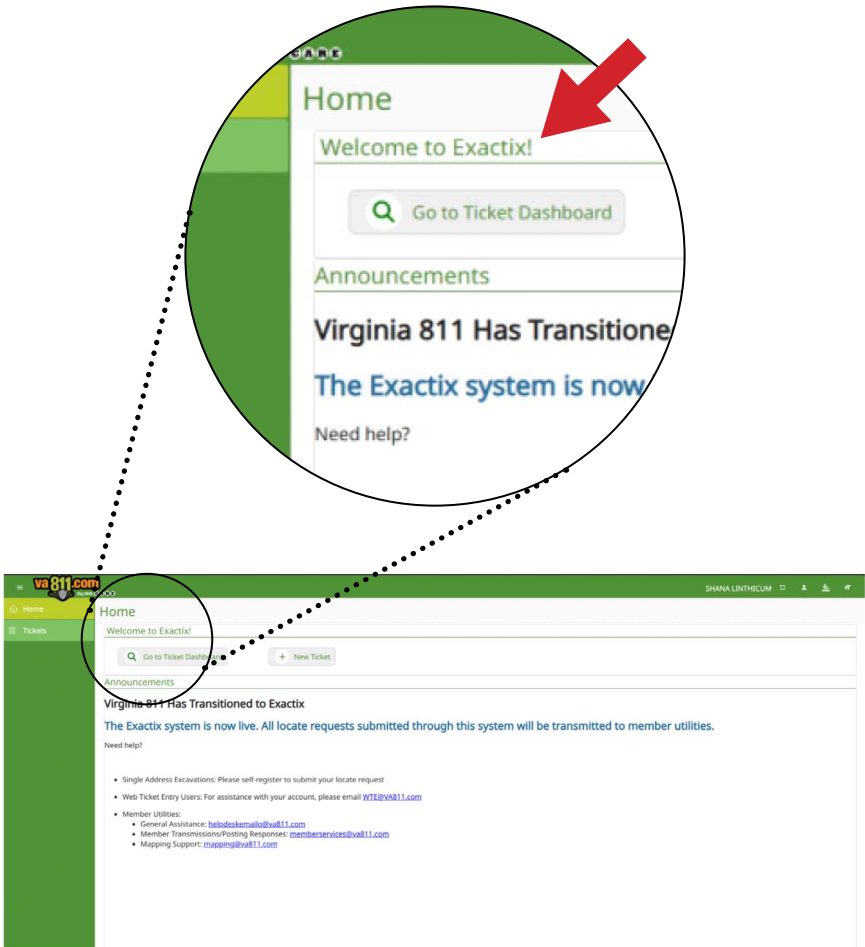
Home

Welcome to Exactix!

Go to Ticket Dashboard

Announcements

Virginia 811 Has Transitione

The Exactix system is now

Need help?

va811.com

SHANA LINTHICUM

Home

Tickets

Home

Welcome to Exactix!

Go to Ticket Dashboard

New Ticket

Announcements

Virginia 811 Has Transitioned to Exactix

The Exactix system is now live. All locate requests submitted through this system will be transmitted to member utilities.

Need help?

- Single Address Excavations: Please self-register to submit your locate request
- Web Ticket Entry Users: For assistance with your account, please email WTE@VA811.com
- Member Utilities:
  - General Assistance: helpdeskemails@va811.com
  - Member Transmissions/Posting Responses: memberservices@va811.com
  - Mapping Support: mapping@va811.com